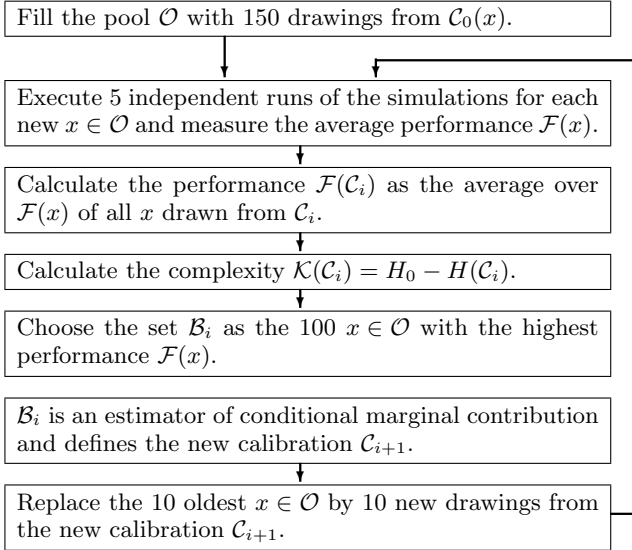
Fill the pool $\mathcal{O}$ with 150 drawings from $\mathcal{C}_0(x)$.

Execute 5 independent runs of the simulations for each new $x \in \mathcal{O}$ and measure the average performance $\mathcal{F}(x)$.

Calculate the performance $\mathcal{F}(\mathcal{C}_i)$ as the average over $\mathcal{F}(x)$ of all $x$ drawn from $\mathcal{C}_i$.

Calculate the complexity $\mathcal{K}(\mathcal{C}_i) = H_0 - H(\mathcal{C}_i)$.

Choose the set $\mathcal{B}_i$ as the 100 $x \in \mathcal{O}$ with the highest performance $\mathcal{F}(x)$.

$\mathcal{B}_i$ is an estimator of conditional marginal contribution and defines the new calibration $\mathcal{C}_{i+1}$.

Replace the 10 oldest $x \in \mathcal{O}$ by 10 new drawings from the new calibration $\mathcal{C}_{i+1}$.